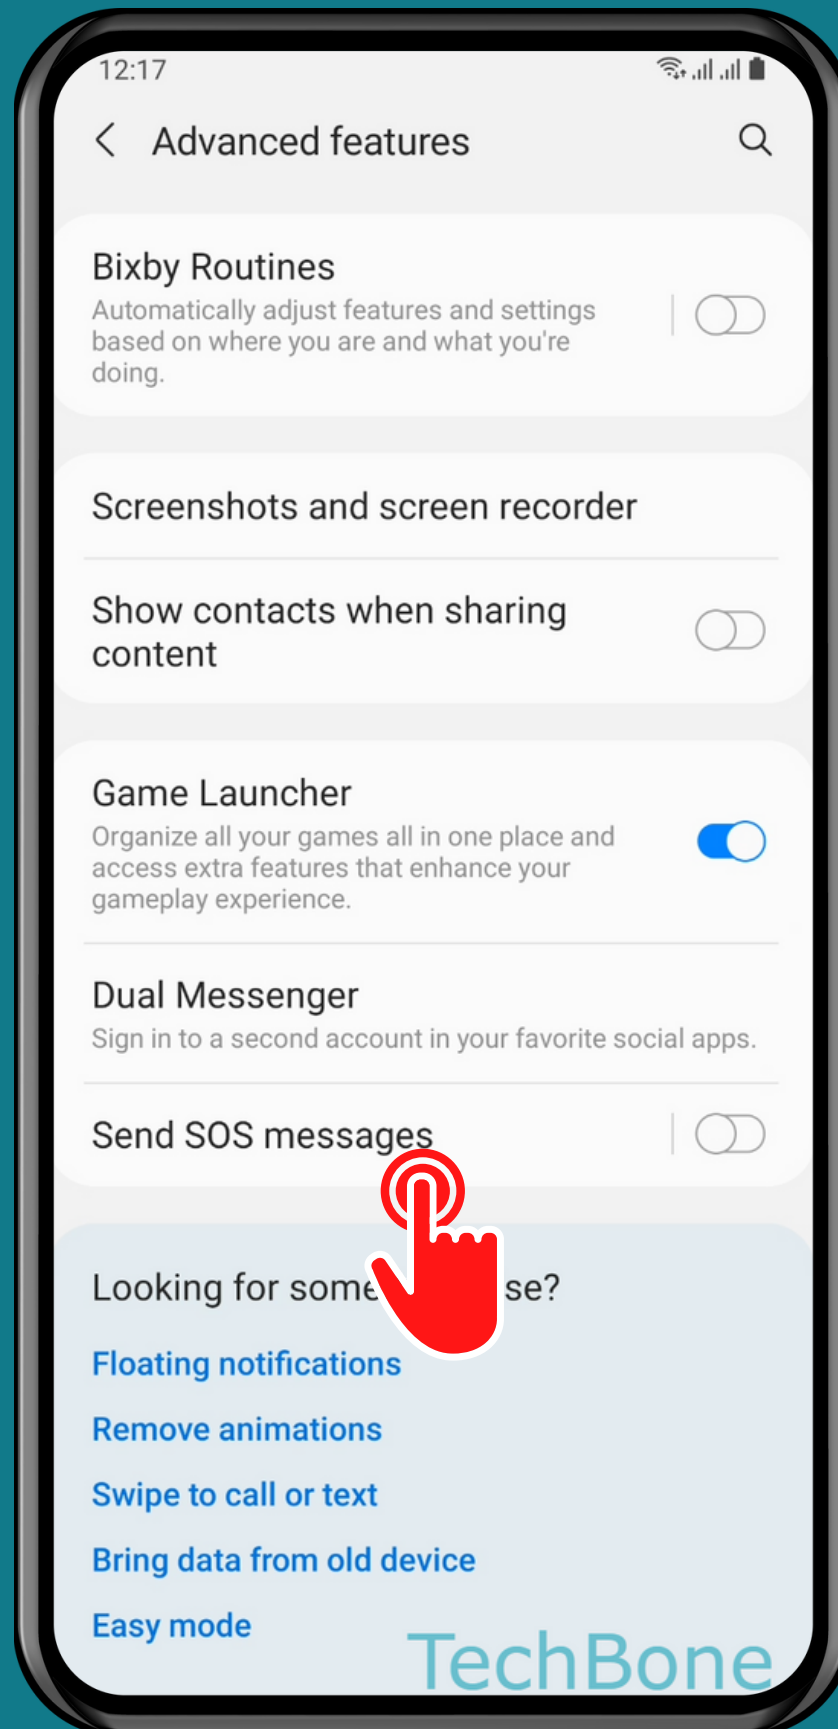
12:17

Advanced features

Bixby Routines
Automatically adjust features and settings based on where you are and what you're doing.

Screenshots and screen recorder

Show contacts when sharing content

Game Launcher
Organize all your games all in one place and access extra features that enhance your gameplay experience.

Dual Messenger
Sign in to a second account in your favorite social apps.

Send SOS messages

Looking for some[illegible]se?

Floating notifications

Remove animations

Swipe to call or text

Bring data from old device

Easy mode

TechBone